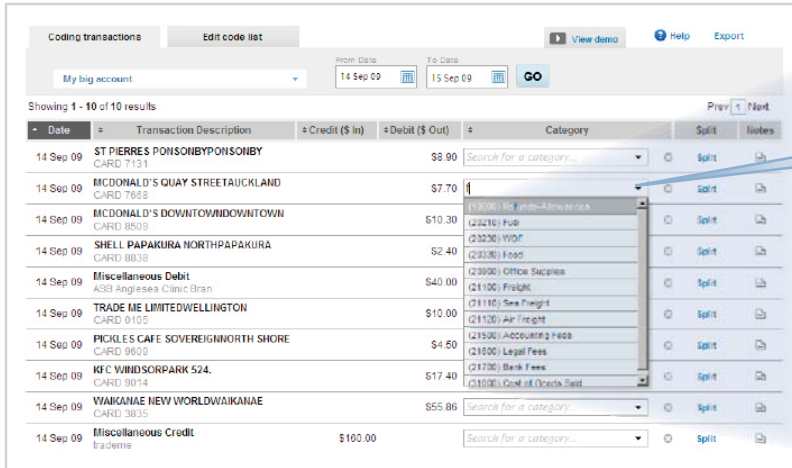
Coding transactions | Edit code list | View demo | Help | Export

My big account

From Date 14 Sep 09 | To Date 15 Sep 09 | GO

Showing 1 - 10 of 10 results

Prev 1 Next

| Date | Transaction Description | Credit ($ In) | Debit ($ Out) | Category | | Split | Notes |
|---|---|---|---|---|---|---|---|
| 14 Sep 09 | ST PIERRES PONSONBYPONSONBY CARD 7131 | | $8.90 | Search for a category... | | Split | |
| 14 Sep 09 | MCDONALD'S QUAY STREETAUCKLAND CARD 7658 | | $7.70 | f | | Split | |
| 14 Sep 09 | MCDONALD'S DOWNTOWNDOWNTOWN CARD 8509 | | $10.30 | | | Split | |
| 14 Sep 09 | SHELL PAPAKURA NORTHPAPAKURA CARD 8838 | | $2.40 | | | Split | |
| 14 Sep 09 | Miscellaneous Debit ASB Anglesea Clinic Bran | | $40.00 | | | Split | |
| 14 Sep 09 | TRADE ME LIMITEDWELLINGTON CARD 0105 | | $10.00 | | | Split | |
| 14 Sep 09 | PICKLES CAFE SOVEREIGNNORTH SHORE CARD 9609 | | $4.50 | | | Split | |
| 14 Sep 09 | KFC WINDSORPARK 524. CARD 9014 | | $17.40 | | | Split | |
| 14 Sep 09 | WAIKANAE NEW WORLDWAIKANAE CARD 3835 | | $55.86 | Search for a category... | | Split | |
| 14 Sep 09 | Miscellaneous Credit trademe | $160.00 | | Search for a category... | | Split | |

(10000) Refunds-Allowances
(23210) Fuel
(23230) WOF
(23330) Food
(23900) Office Supplies
(21100) Freight
(21110) Sea Freight
(21120) Air Freight
(21500) Accounting Fees
(21600) Legal Fees
(21700) Bank Fees
(31000) Cost of Goods Sold